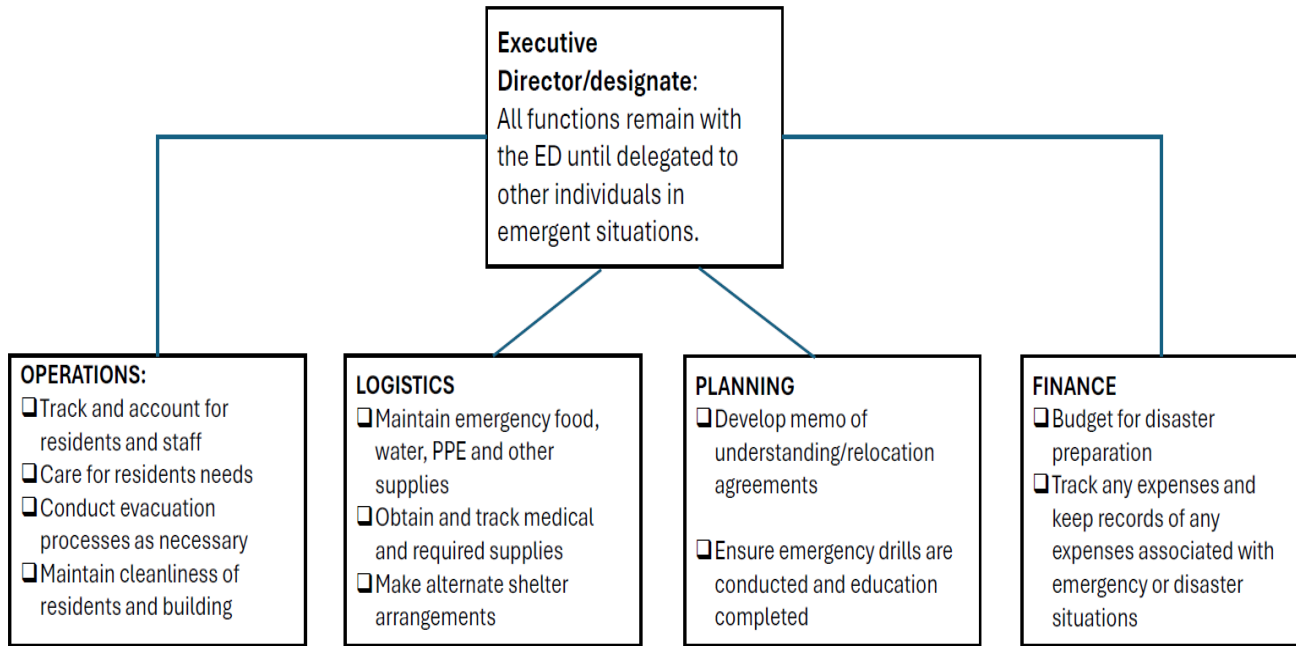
**Executive Director/designate**: All functions remain with the ED until delegated to other individuals in emergent situations.

**OPERATIONS:**
❑ Track and account for residents and staff
❑ Care for residents needs
❑ Conduct evacuation processes as necessary
❑ Maintain cleanliness of residents and building

**LOGISTICS**
❑ Maintain emergency food, water, PPE and other supplies
❑ Obtain and track medical and required supplies
❑ Make alternate shelter arrangements

**PLANNING**
❑ Develop memo of understanding/relocation agreements

❑ Ensure emergency drills are conducted and education completed

**FINANCE**
❑ Budget for disaster preparation
❑ Track any expenses and keep records of any expenses associated with emergency or disaster situations